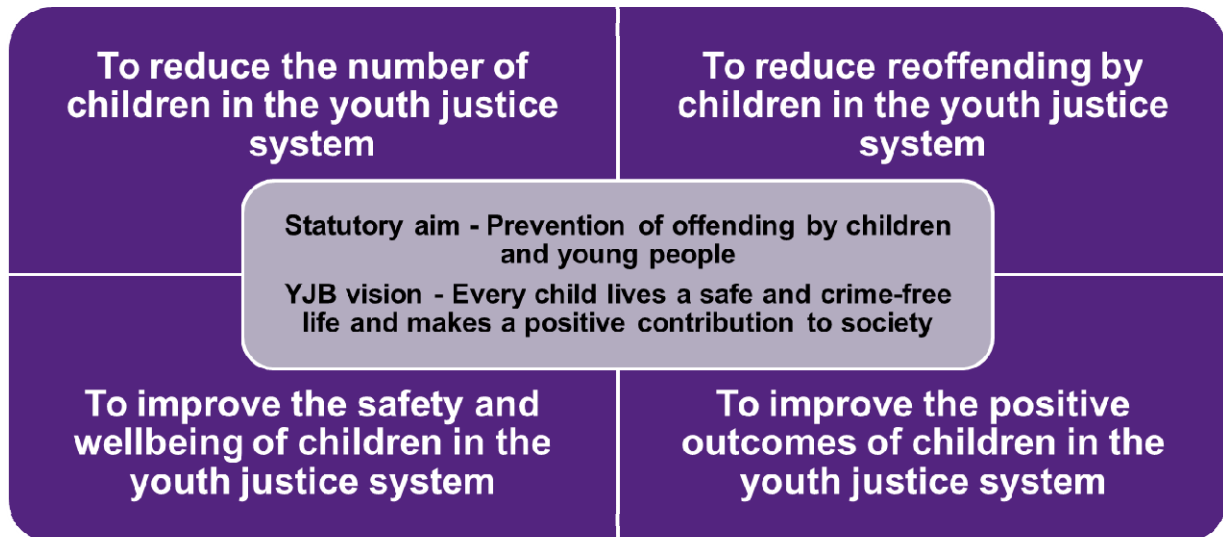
To reduce the number of children in the youth justice system

To reduce reoffending by children in the youth justice system

Statutory aim - Prevention of offending by children and young people

YJB vision - Every child lives a safe and crime-free life and makes a positive contribution to society

To improve the safety and wellbeing of children in the youth justice system

To improve the positive outcomes of children in the youth justice system